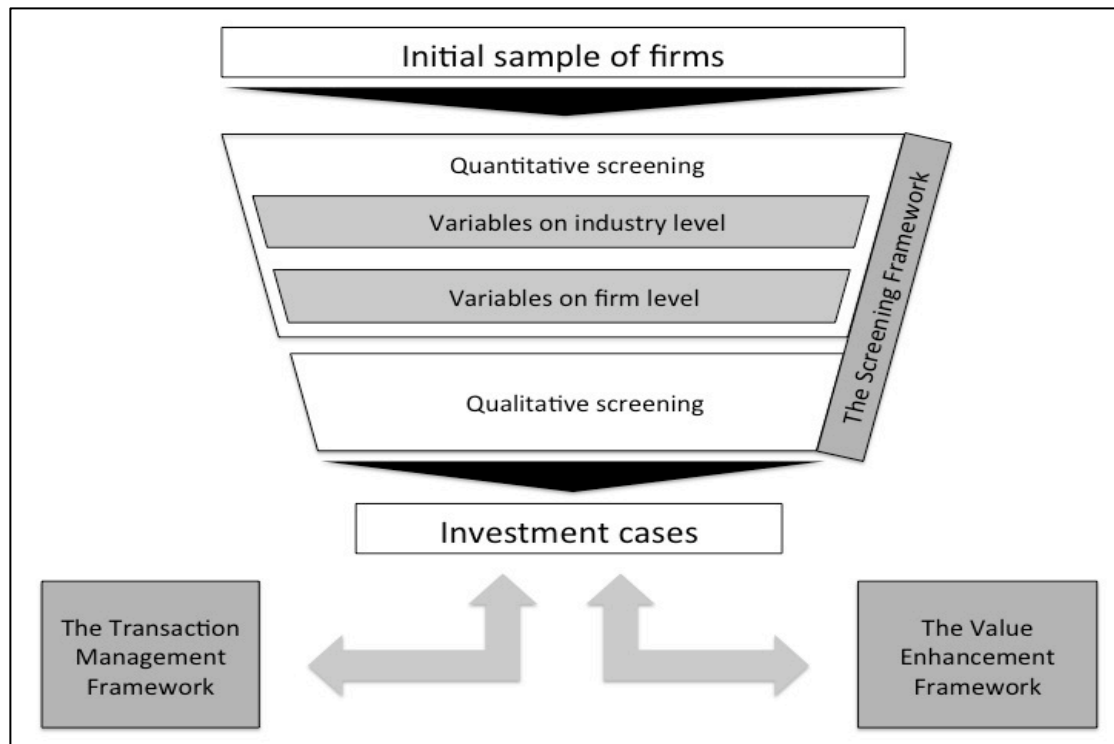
Initial sample of firms

Quantitative screening

Variables on industry level

Variables on firm level

Qualitative screening

The Screening Framework

Investment cases

The Transaction Management Framework

The Value Enhancement Framework